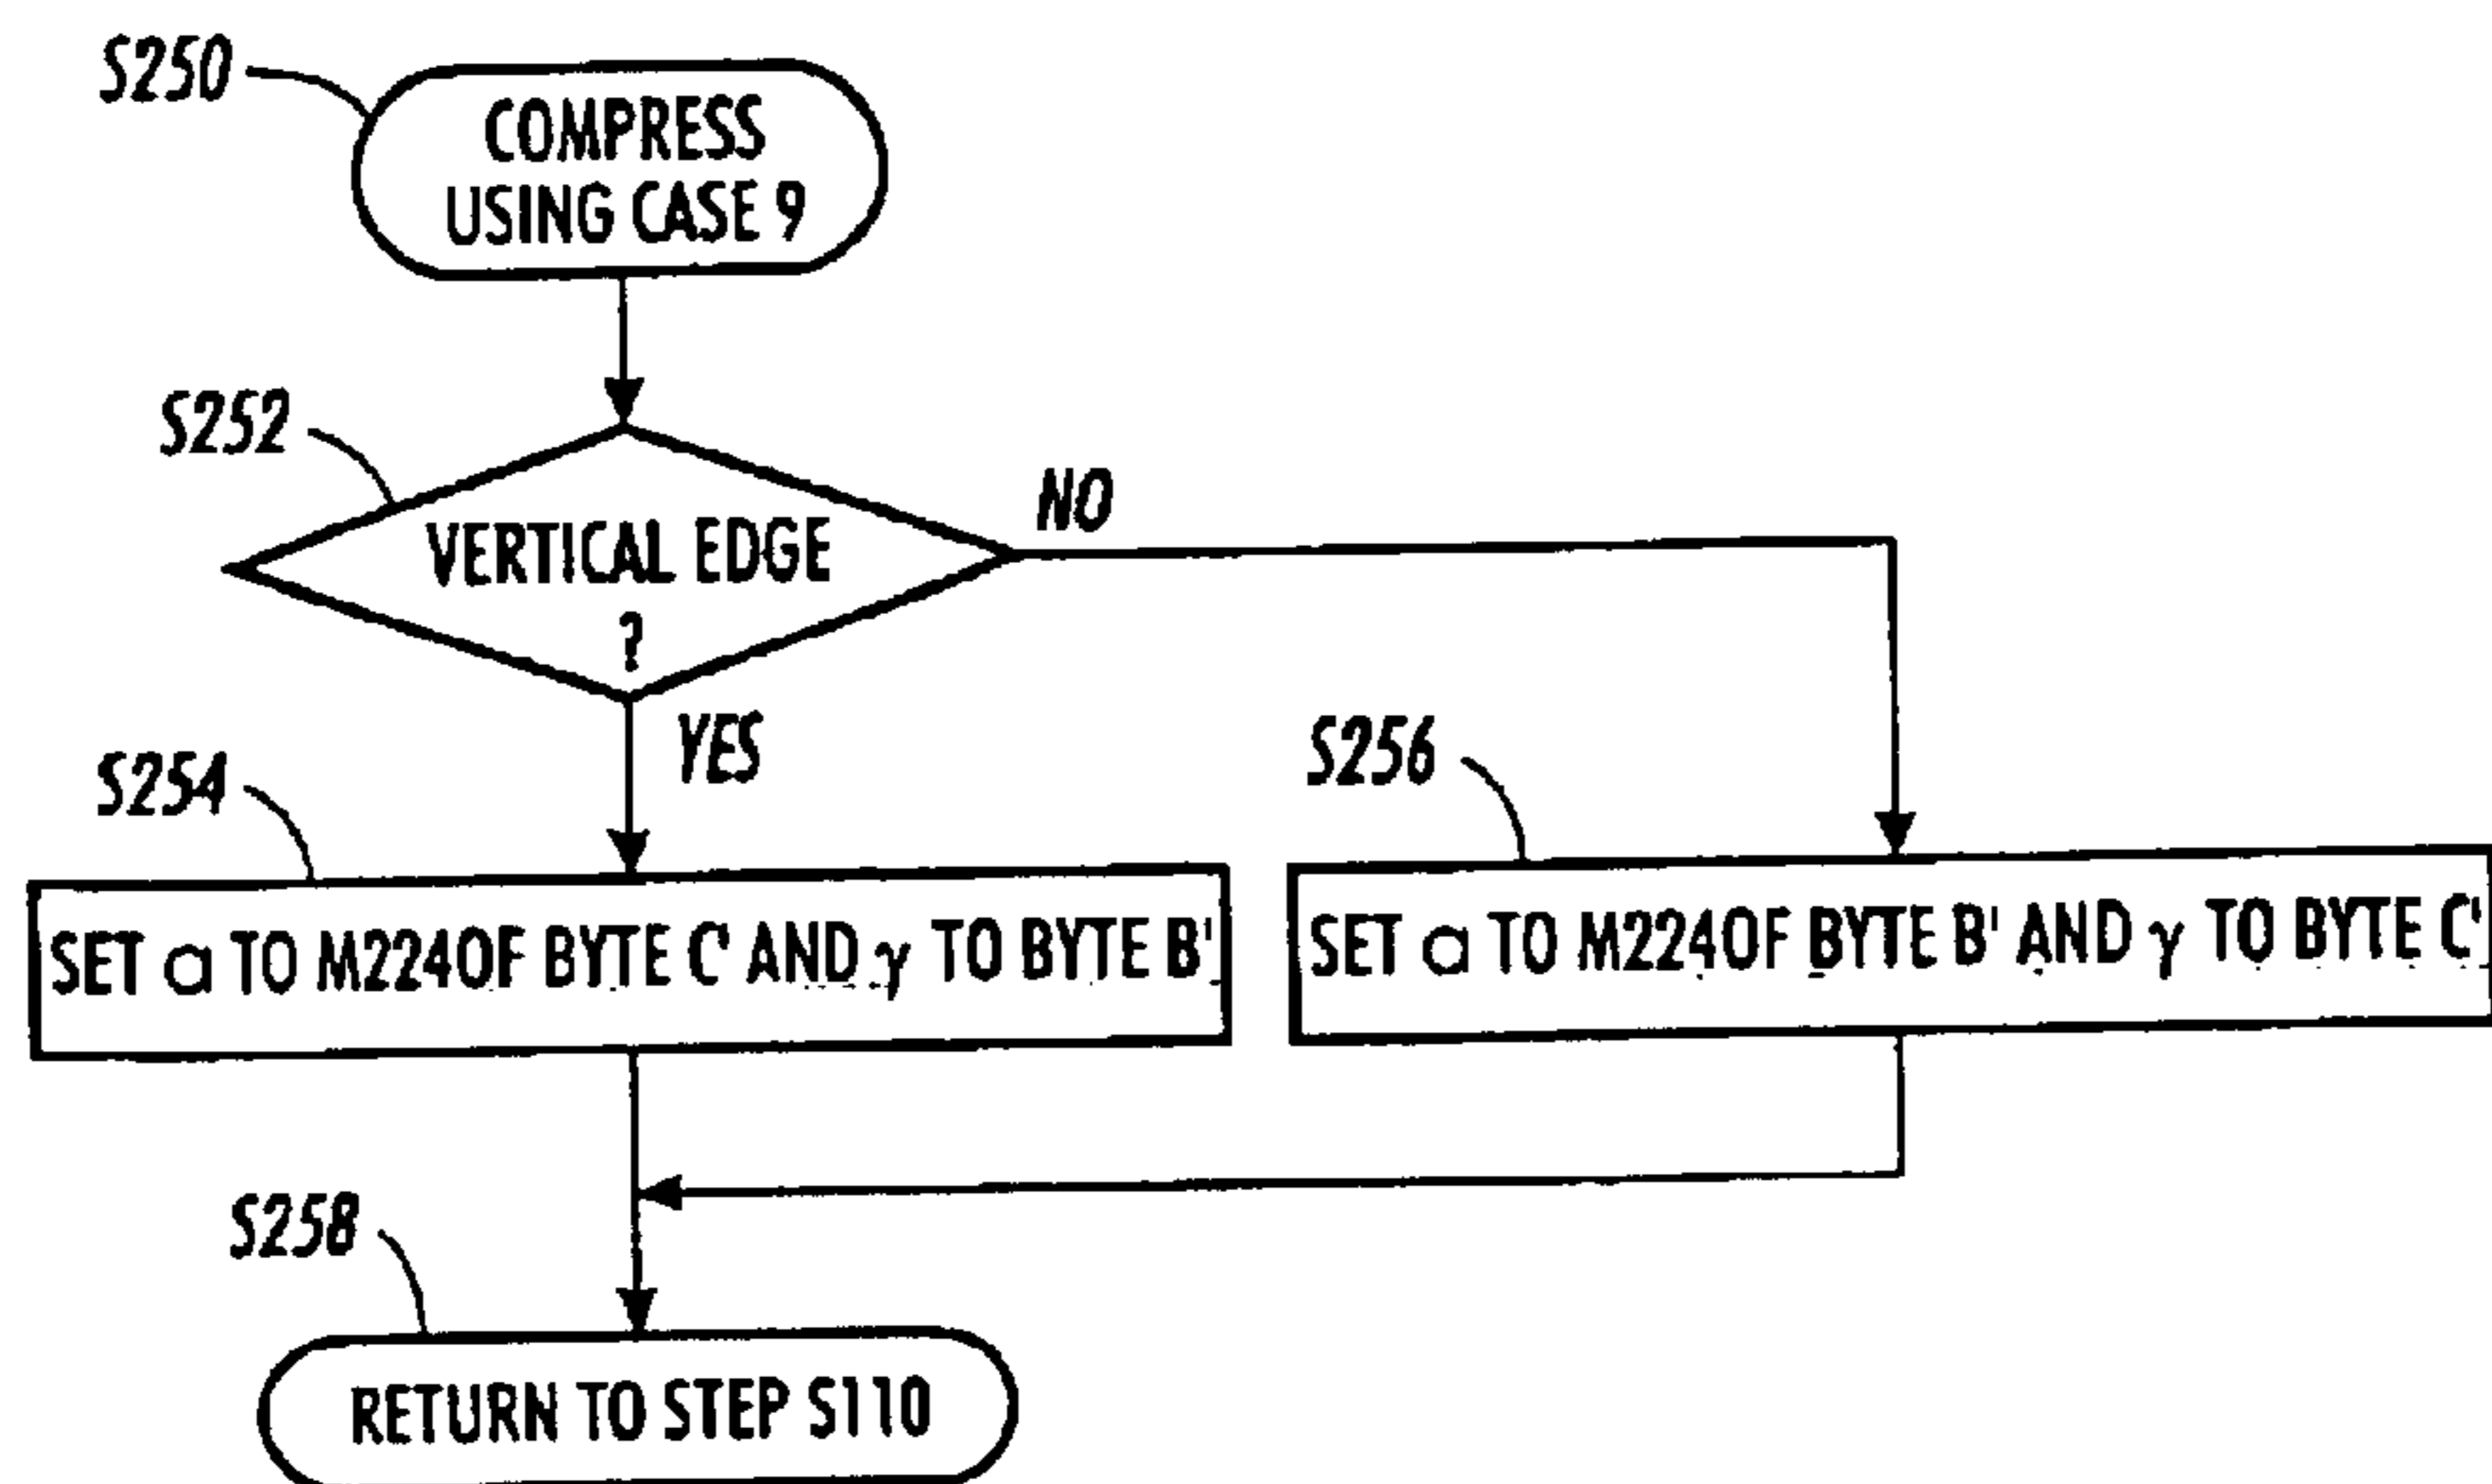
S250

COMPRESS USING CASE 9

S252

VERTICAL EDGE ?

NO

YES

S254

SET $\alpha$ TO M224OF BYTE C' AND $\gamma$ TO BYTE B'

S256

SET $\alpha$ TO M224OF BYTE B' AND $\gamma$ TO BYTE C'

S258

RETURN TO STEP S110